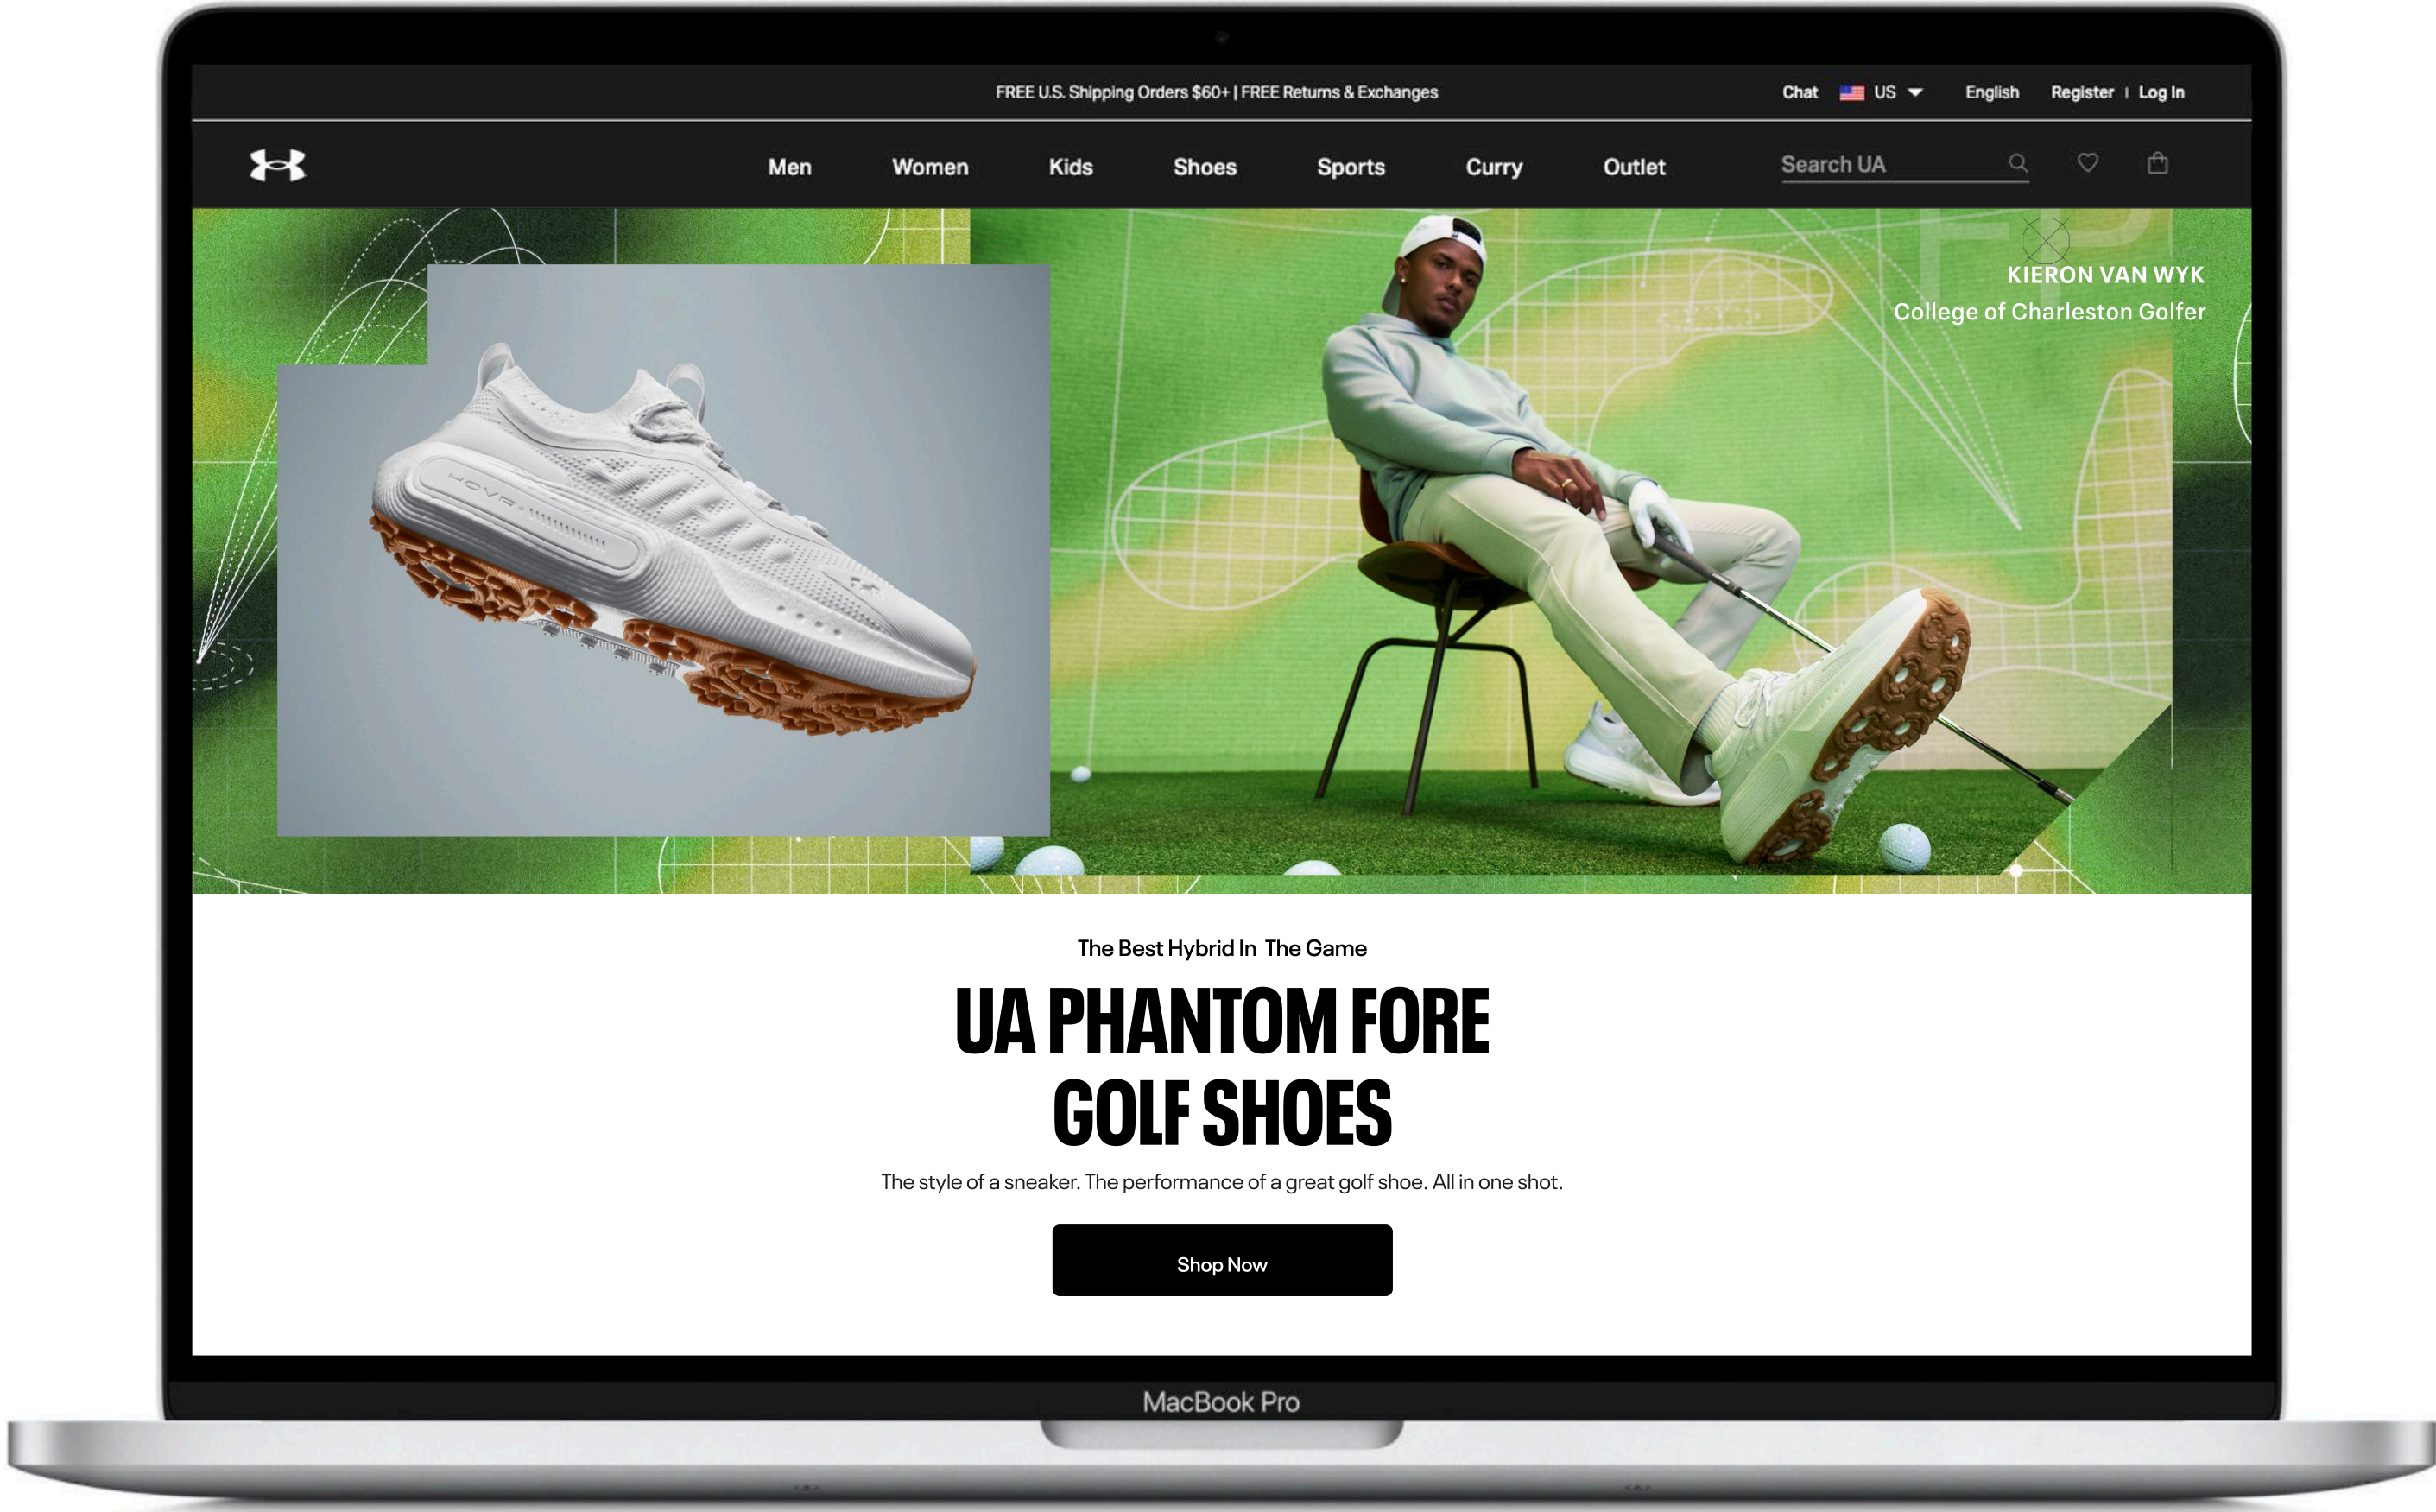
FREE U.S. Shipping Orders $60+ | FREE Returns & Exchanges

Chat US English Register | Log In

Men Women Kids Shoes Sports Curry Outlet

Search UA

HOVR

KIERON VAN WYK
College of Charleston Golfer

The Best Hybrid In The Game

UA PHANTOM FORE GOLF SHOES

The style of a sneaker. The performance of a great golf shoe. All in one shot.

Shop Now

MacBook Pro